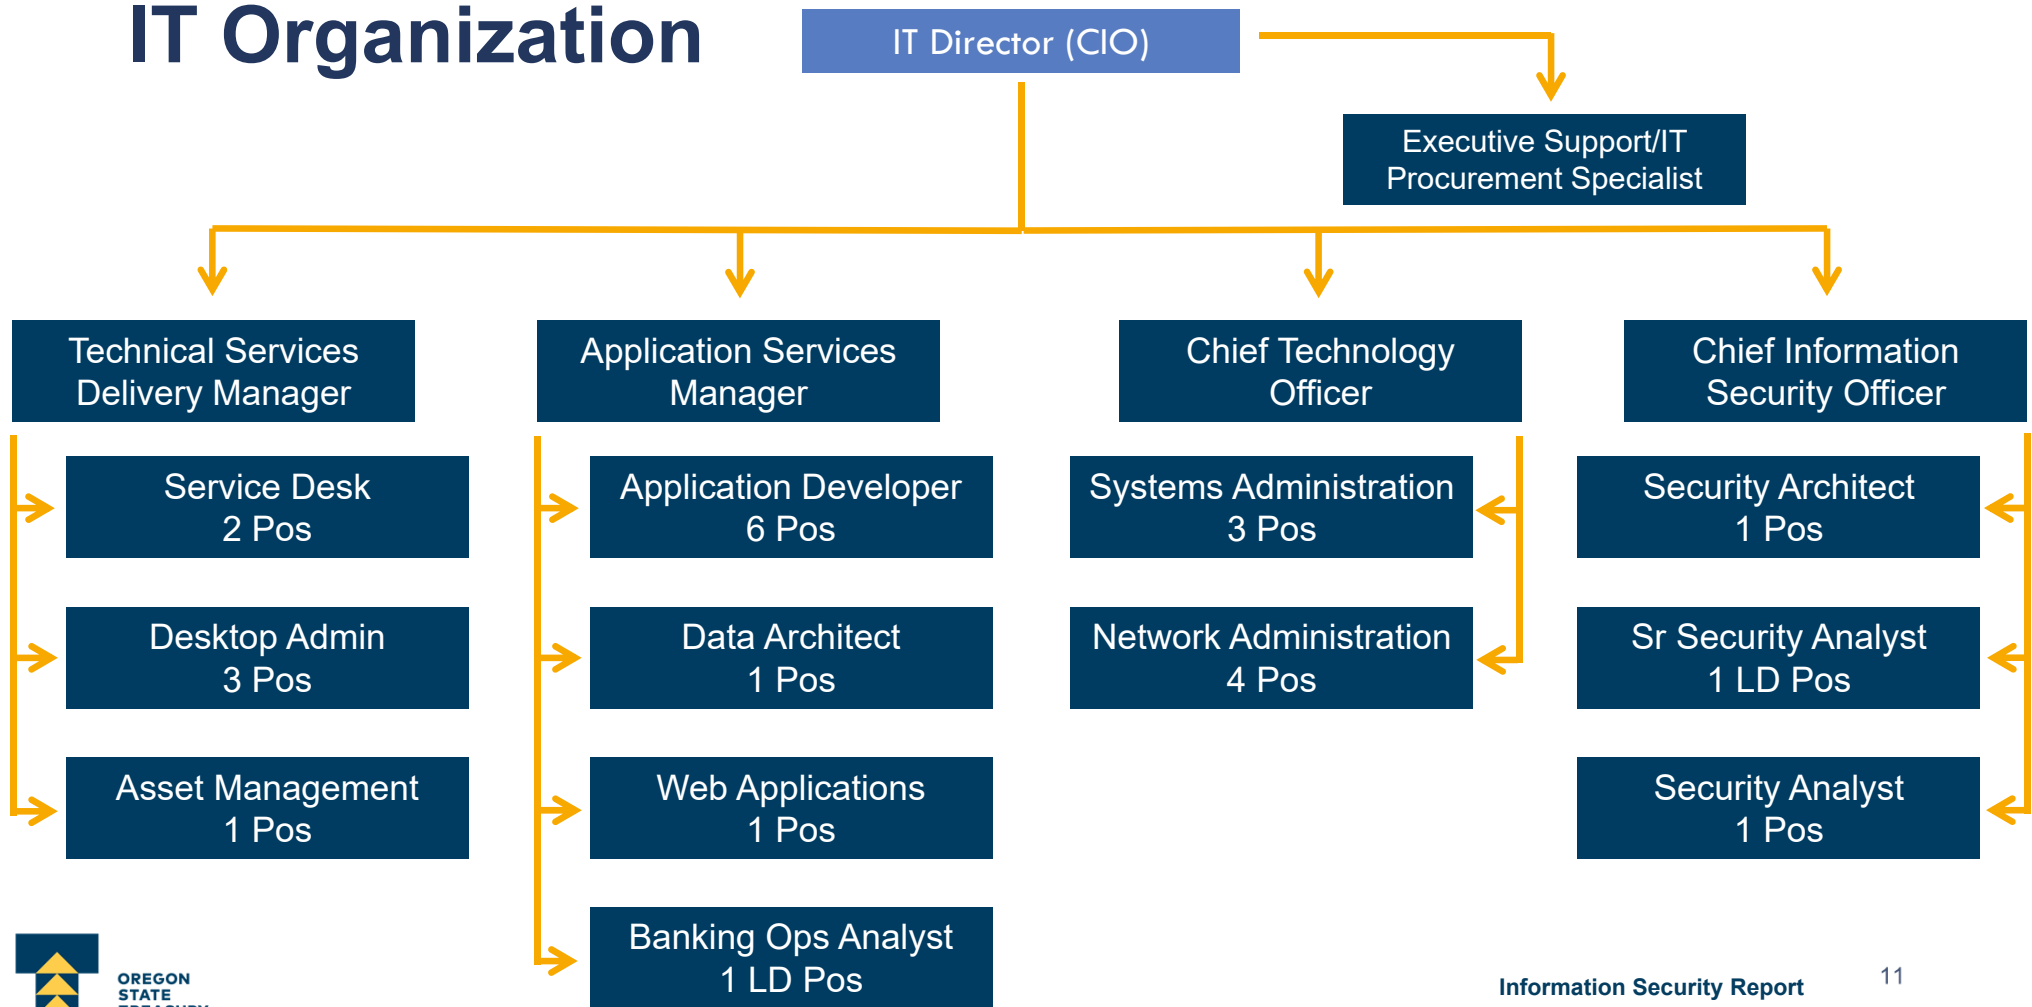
IT Organization

IT Director (CIO)

Executive Support/IT Procurement Specialist

Technical Services Delivery Manager

Service Desk
2 Pos

Desktop Admin
3 Pos

Asset Management
1 Pos

Application Services Manager

Application Developer
6 Pos

Data Architect
1 Pos

Web Applications
1 Pos

Banking Ops Analyst
1 LD Pos

Chief Technology Officer

Systems Administration
3 Pos

Network Administration
4 Pos

Chief Information Security Officer

Security Architect
1 Pos

Sr Security Analyst
1 LD Pos

Security Analyst
1 Pos

OREGON STATE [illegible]

Information Security Report

11